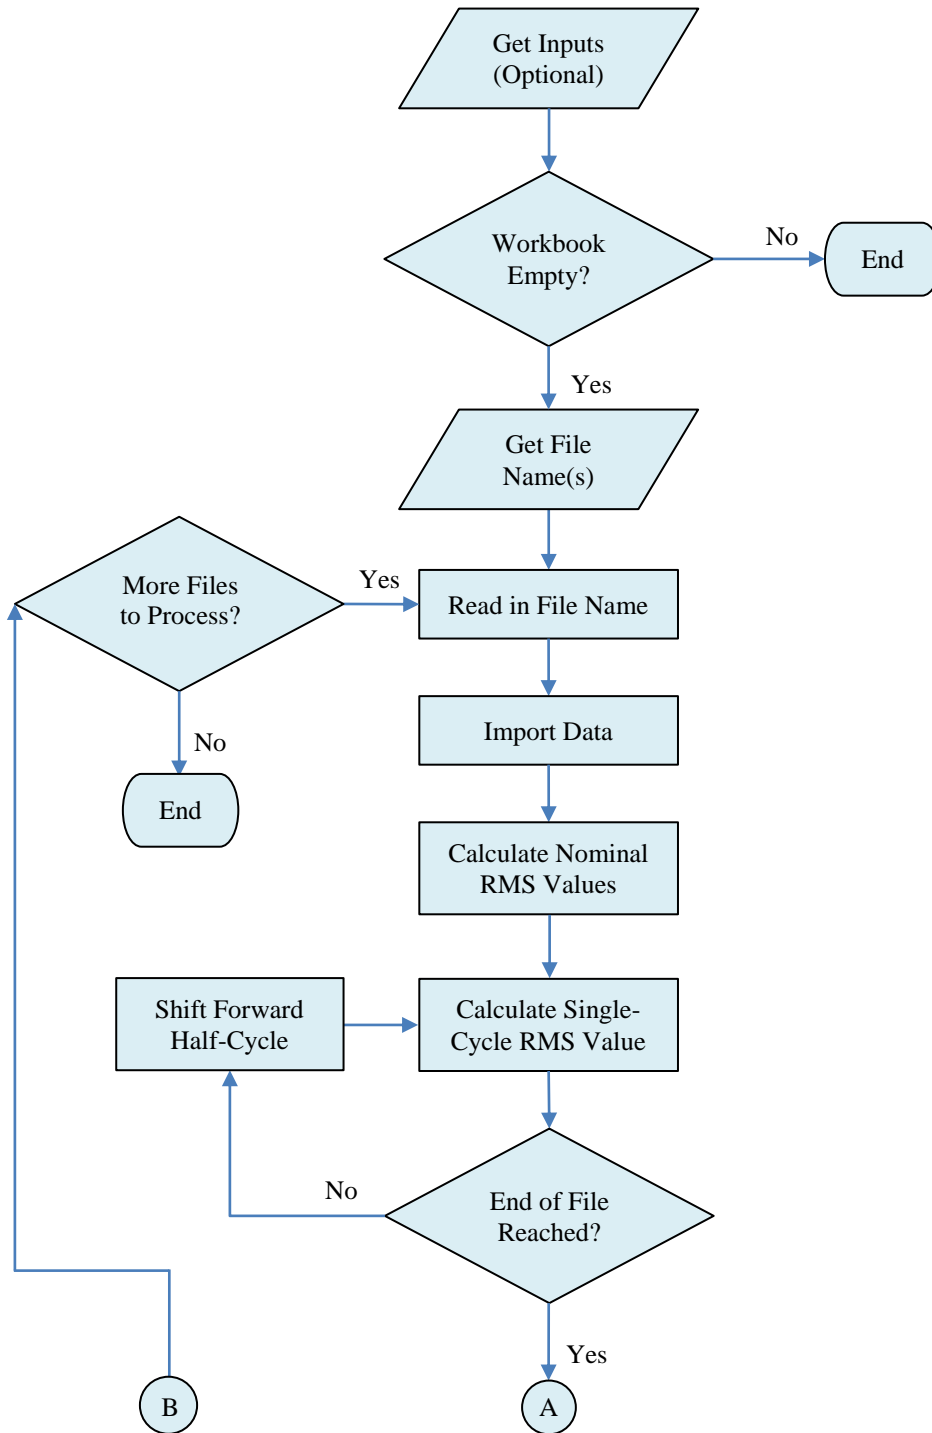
Get Inputs (Optional)

Workbook Empty?

No

End

Yes

Get File Name(s)

More Files to Process?

Yes

Read in File Name

No

End

Import Data

Calculate Nominal RMS Values

Shift Forward Half-Cycle

Calculate Single-Cycle RMS Value

No

End of File Reached?

Yes

B

A